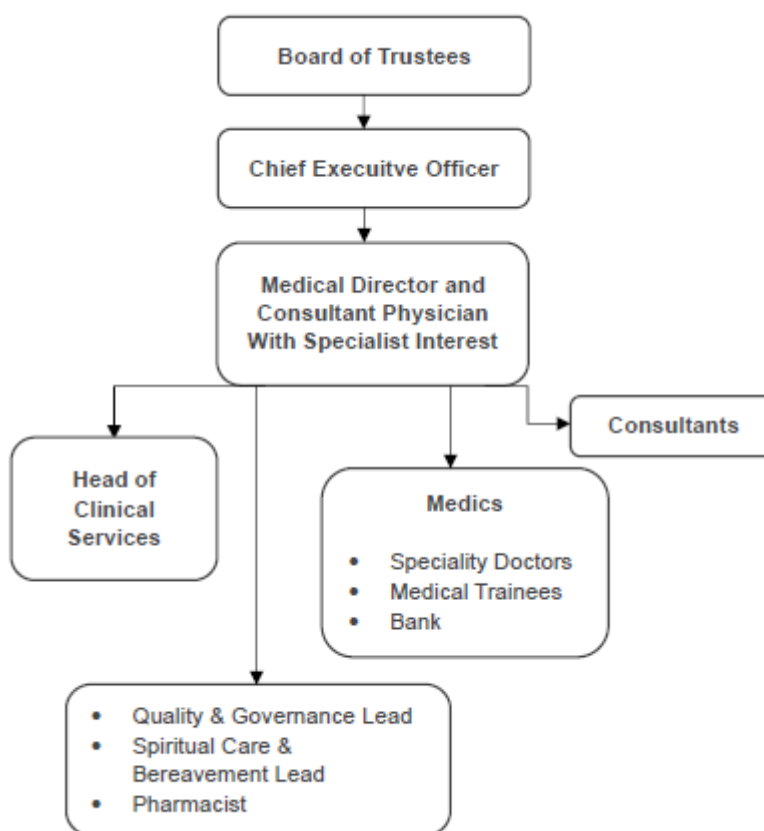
Board of Trustees

Chief Execuitve Officer

Medical Director and Consultant Physician With Specialist Interest

Head of Clinical Services

Consultants

Medics

- Speciality Doctors
- Medical Trainees
- Bank

- Quality & Governance Lead
- Spiritual Care & Bereavement Lead
- Pharmacist